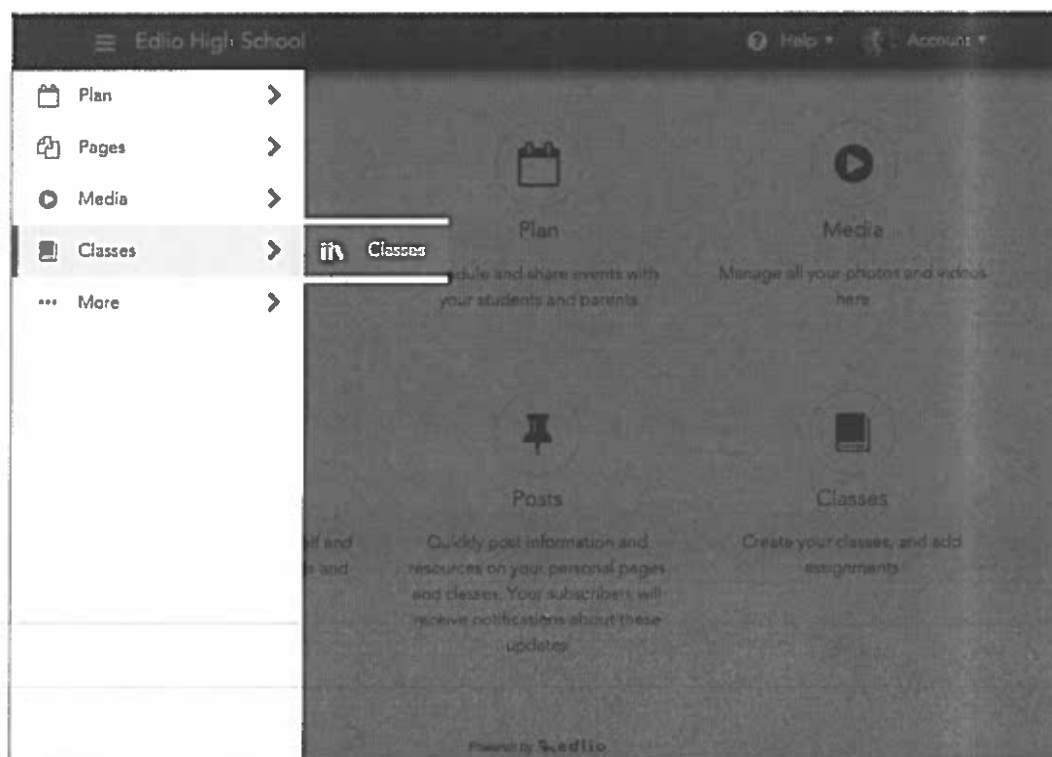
Edlio High School

Help ▾ Account ▾

Plan
Pages
Media
Classes
More

Classes

Plan
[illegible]edule and share events with your students and parents

Media
Manage all your photos and videos here

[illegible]lf and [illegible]s and

Posts
Quickly post information and resources on your personal pages and classes. Your subscribers will receive notifications about these updates

Classes
Create your classes, and add assignments

Powered by edlio